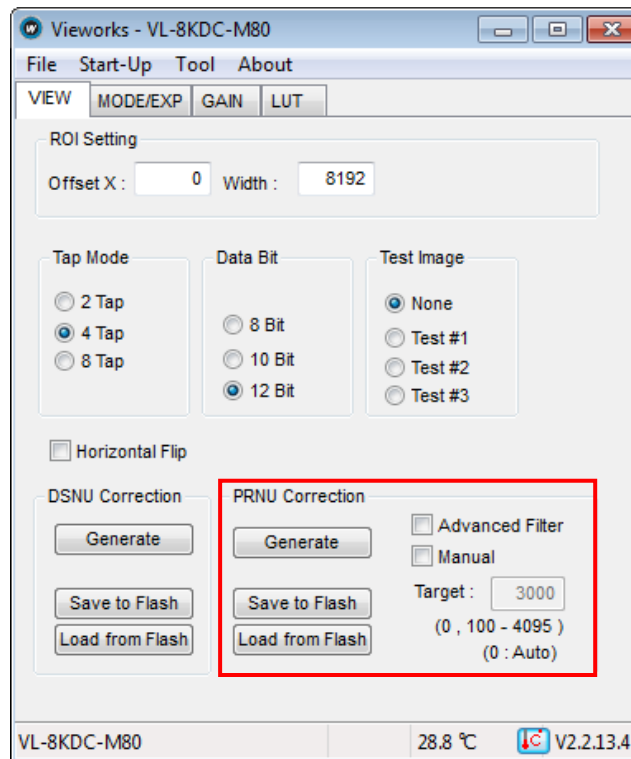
Vieworks - VL-8KDC-M80

File Start-Up Tool About

VIEW MODE/EXP GAIN LUT

ROI Setting
Offset X : 0 Width : 8192

Tap Mode
2 Tap
4 Tap
8 Tap

Data Bit
8 Bit
10 Bit
12 Bit

Test Image
None
Test #1
Test #2
Test #3

Horizontal Flip

DSNU Correction
Generate
Save to Flash
Load from Flash

PRNU Correction
Generate
Save to Flash
Load from Flash
Advanced Filter
Manual
Target : 3000
(0 , 100 - 4095 )
(0 : Auto)

VL-8KDC-M80 28.8 ℃ V2.2.13.4